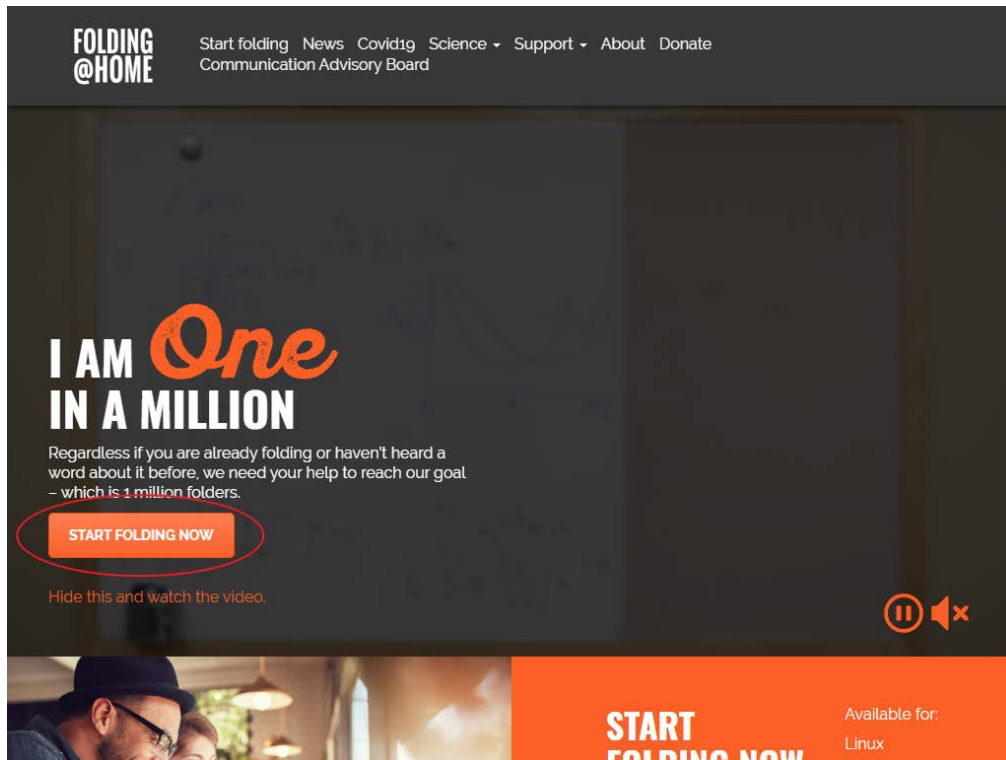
FOLDING @HOME

Start folding News Covid19 Science Support About Donate Communication Advisory Board

I AM One IN A MILLION

Regardless if you are already folding or haven't heard a word about it before, we need your help to reach our goal – which is 1 million folders.

START FOLDING NOW

Hide this and watch the video.

START FOLDING NOW

Available for:

Linux